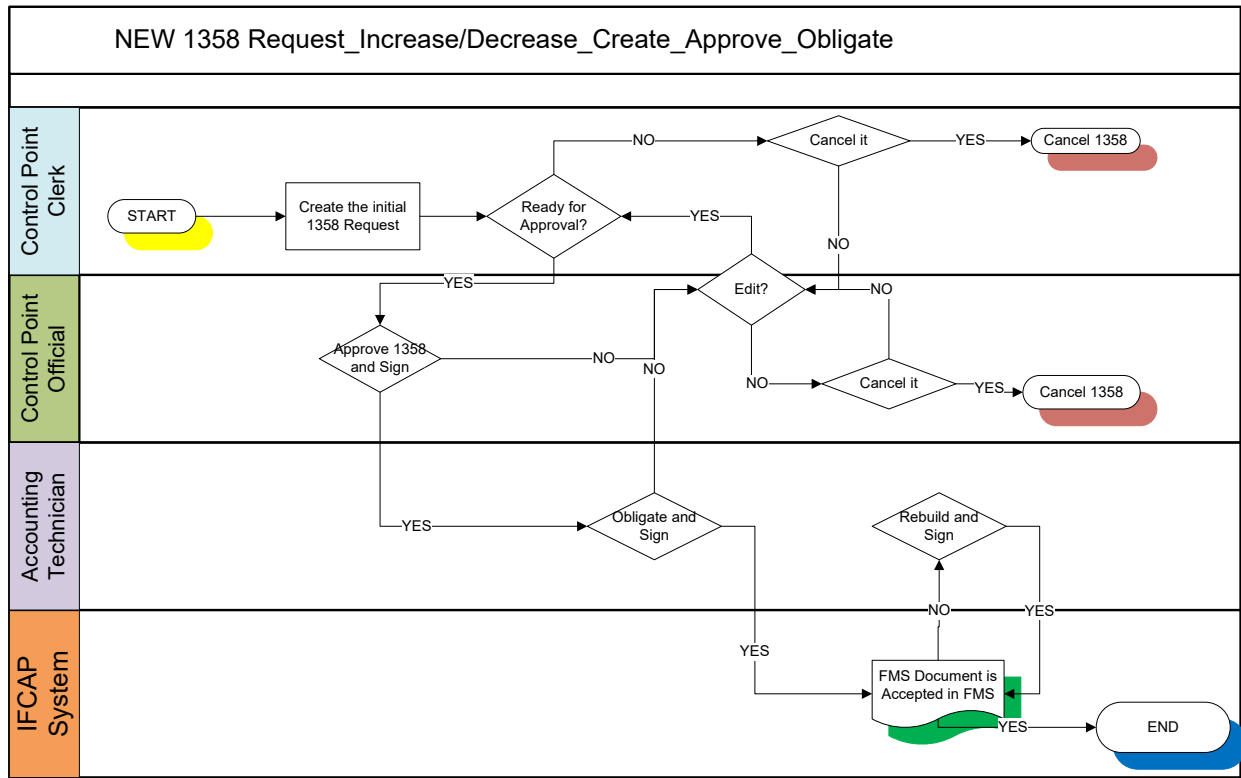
NEW 1358 Request_Increase/Decrease_Create_Approve_Obligate

Control Point Clerk

START

Create the initial 1358 Request

Ready for Approval?

NO

Cancel it

YES

Cancel 1358

YES

NO

Control Point Official

YES

Edit?

NO

Approve 1358 and Sign

NO

NO

NO

Cancel it

YES

Cancel 1358

Accounting Technician

YES

Obligate and Sign

Rebuild and Sign

IFCAP System

NO

YES

YES

FMS Document is Accepted in FMS

YES

END